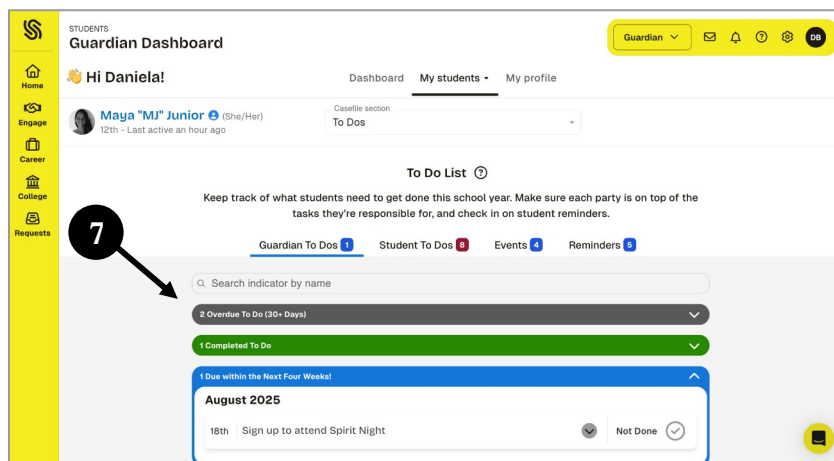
STUDENTS
Guardian Dashboard

Guardian

DB

Home
Engage
Career
College
Requests

👋 Hi Daniela!

Dashboard My students My profile

Maya "MJ" Junior (She/Her)
12th - Last active an hour ago

Casefile section
To Dos

To Do List

Keep track of what students need to get done this school year. Make sure each party is on top of the tasks they're responsible for, and check in on student reminders.

Guardian To Dos 1 Student To Dos 8 Events 4 Reminders 5

7

Search indicator by name

2 Overdue To Do (30+ Days)

1 Completed To Do

1 Due within the Next Four Weeks!

August 2025

18th Sign up to attend Spirit Night Not Done